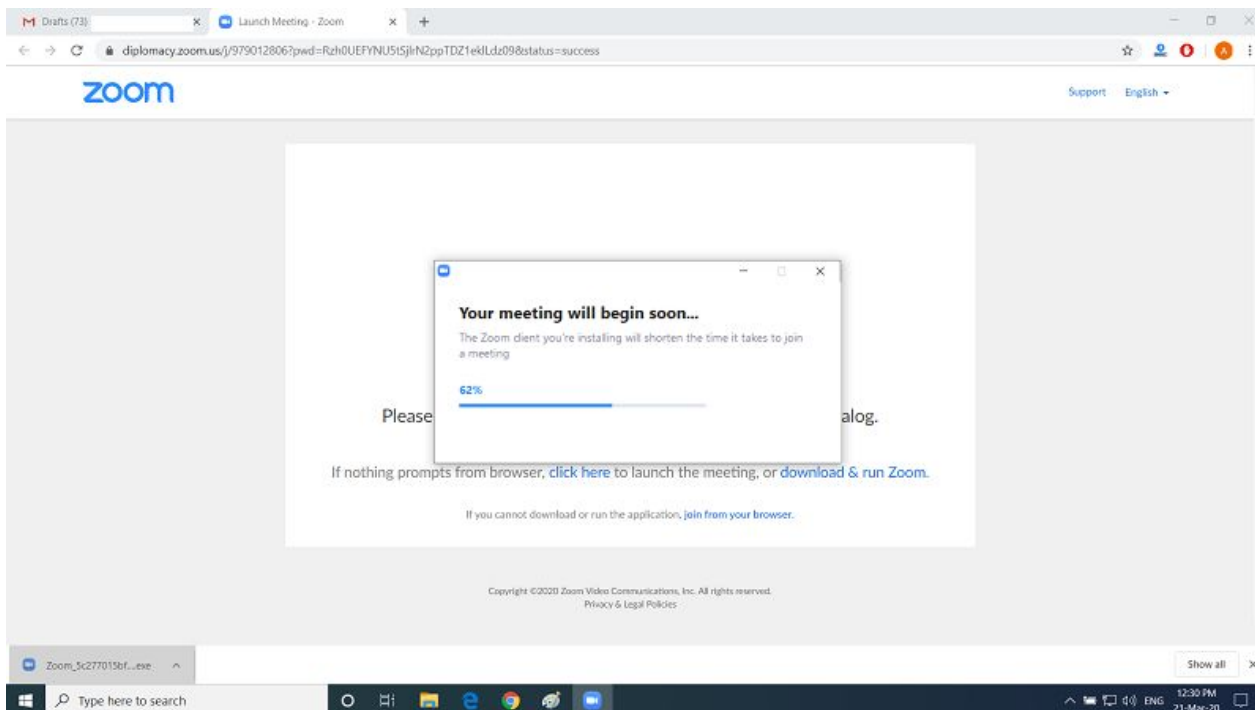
Drafts (73)

Launch Meeting - Zoom

diplomacy.zoom.us/j/979012806?pwd=Rzh0UEFYNU5tSjlrN2ppTDZ1eklLdz09&status=success

zoom

Support English

Your meeting will begin soon...

The Zoom client you're installing will shorten the time it takes to join a meeting

62%

Please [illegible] alog.

If nothing prompts from browser, click here to launch the meeting, or download & run Zoom.

If you cannot download or run the application, join from your browser.

Copyright ©2020 Zoom Video Communications, Inc. All rights reserved.
Privacy & Legal Policies

Zoom_5c277015bf....exe

Show all

Type here to search

ENG 12:30 PM 21-Mar-20